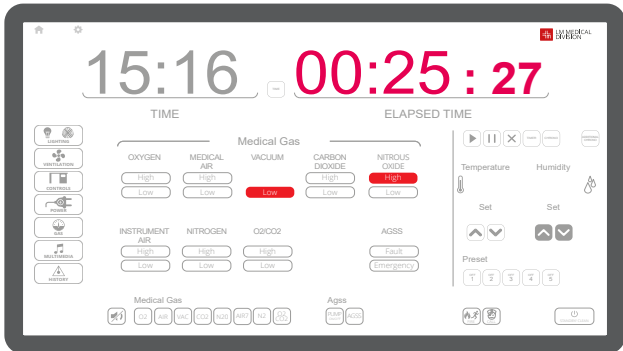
LM MEDICAL DIVISION

15:16

TIME

00:25 : 27

ELAPSED TIME

LIGHTING

VENTILATION

CONTROLS

POWER

GAS

MULTIMEDIA

HISTORY

Medical Gas

| OXYGEN | MEDICAL AIR | VACUUM | CARBON DIOXIDE | NITROUS OXIDE |
|---|---|---|---|---|
| High | High | | High | High |
| Low | Low | Low | Low | Low |

| INSTRUMENT AIR | NITROGEN | O2/CO2 | AGSS |
|---|---|---|---|
| High | High | High | Fault |
| Low | Low | Low | Emergency |

Temperature

Humidity

Set

Set

Preset

1 2 3 4 5

Medical Gas

O2 AIR VAC CO2 N2O AIR7 N2 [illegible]

Agss

PUMP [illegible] AGSS